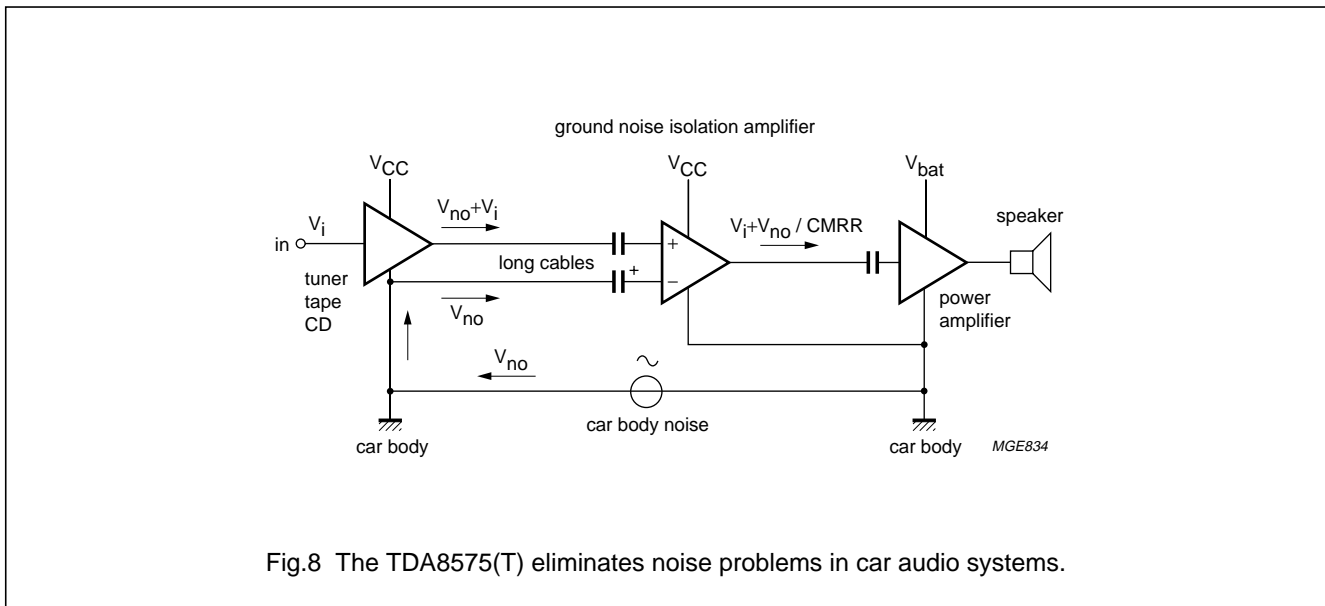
ground noise isolation amplifier

$V_{CC}$

$V_{CC}$

$V_{bat}$

in

$V_i$

$V_{no}+V_i$

$V_i+V_{no}$ / CMRR

speaker

+

long cables

+

−

tuner
tape
CD

$V_{no}$

power
amplifier

$V_{no}$

car body

car body noise

car body

MGE834

Fig.8 The TDA8575(T) eliminates noise problems in car audio systems.